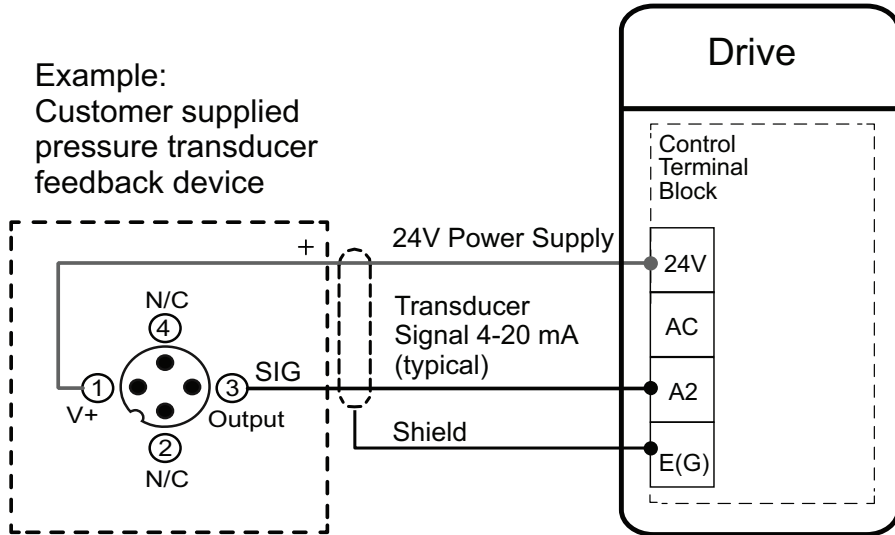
Example:
Customer supplied pressure transducer feedback device

Drive

Control Terminal Block

+

24V Power Supply

24V

N/C
4

Transducer Signal 4-20 mA (typical)

AC

1
V+

3
SIG
Output

A2

2
N/C

Shield

E(G)